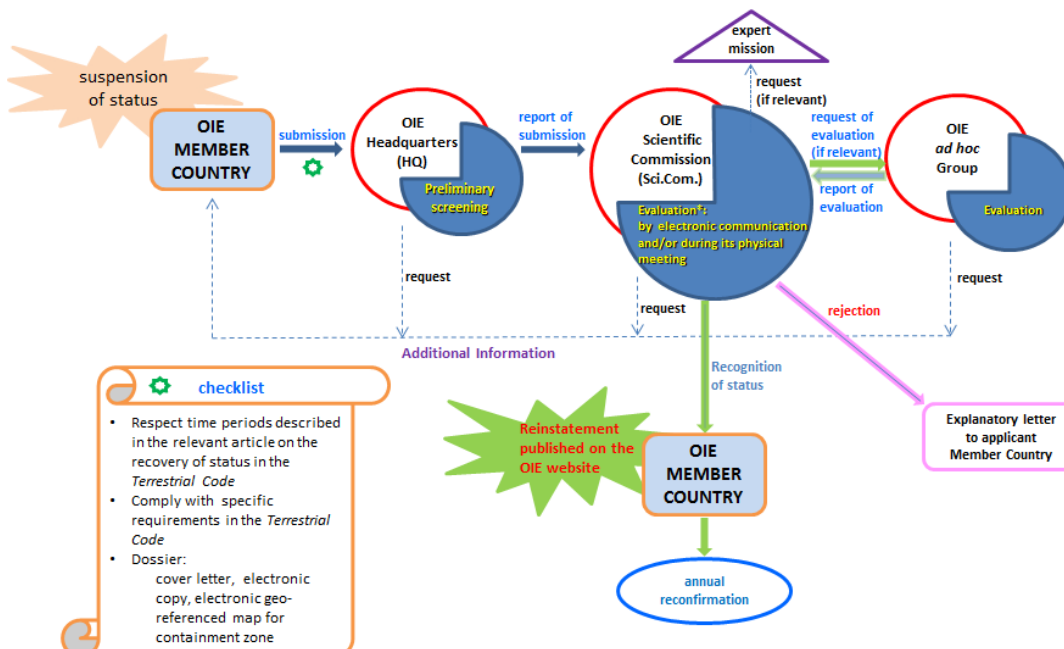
suspension of status

OIE MEMBER COUNTRY

submission

OIE Headquarters (HQ)

Preliminary screening

report of submission

expert mission

request (if relevant)

OIE Scientific Commission (Sci.Com.)

Evaluation†: by electronic communication and/or during its physical meeting

request of evaluation (if relevant)

report of evaluation

OIE *ad hoc* Group

Evaluation

request

request

request

rejection

Additional Information

checklist

- Respect time periods described in the relevant article on the recovery of status in the *Terrestrial Code*
- Comply with specific requirements in the *Terrestrial Code*
- Dossier:
cover letter, electronic copy, electronic geo-referenced map for containment zone

Recognition of status

Reinstatement published on the OIE website

OIE MEMBER COUNTRY

Explanatory letter to applicant Member Country

annual reconfirmation